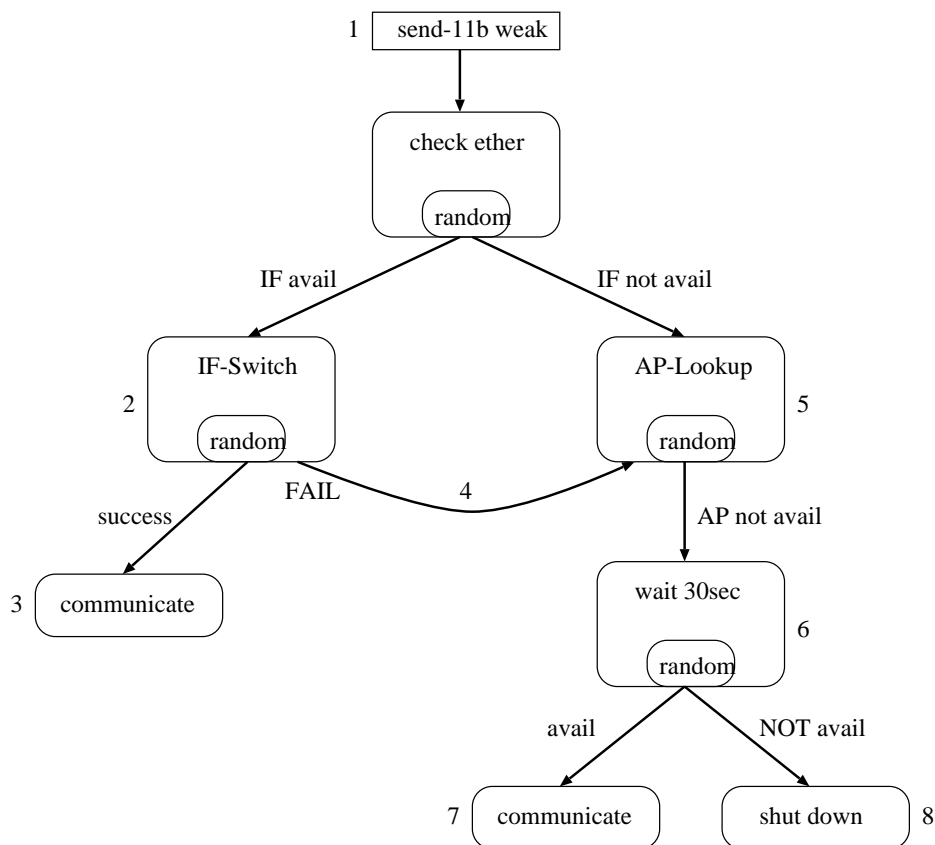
1 send-11b weak

check ether

random

IF avail

IF not avail

IF-Switch

2

random

AP-Lookup

5

random

FAIL

4

success

AP not avail

3 communicate

wait 30sec

6

random

avail

NOT avail

7 communicate

shut down 8